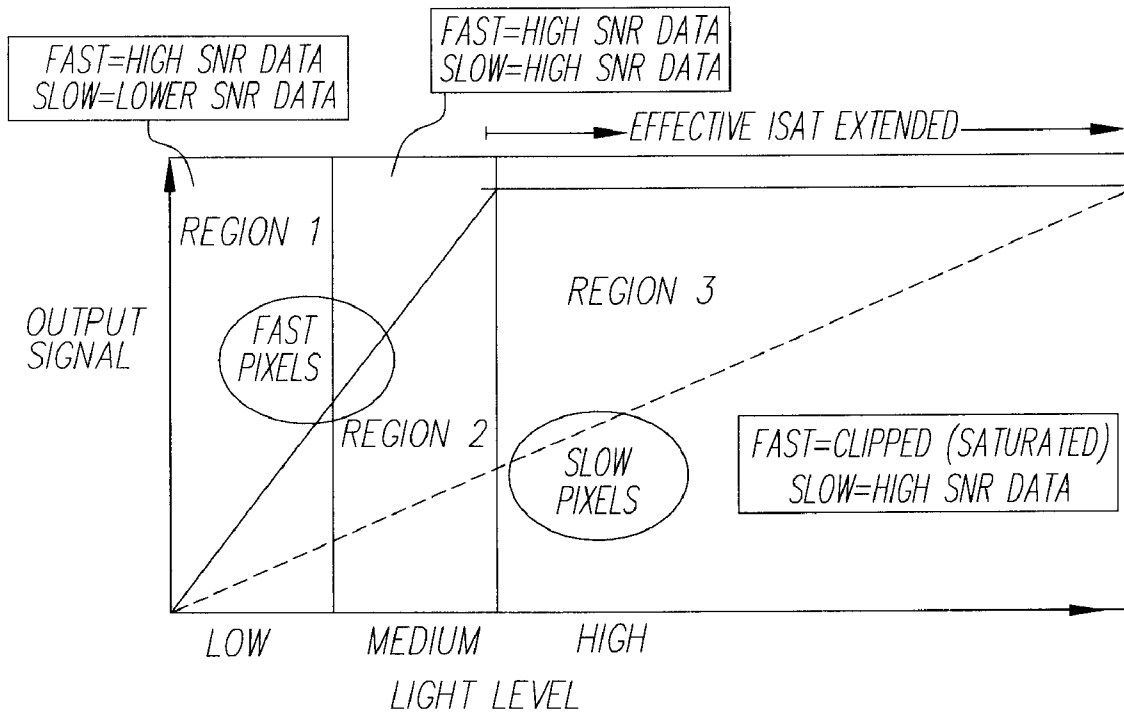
FAST=HIGH SNR DATA
SLOW=LOWER SNR DATA

FAST=HIGH SNR DATA
SLOW=HIGH SNR DATA

EFFECTIVE ISAT EXTENDED

REGION 1

REGION 3

OUTPUT
SIGNAL

FAST
PIXELS

REGION 2

SLOW
PIXELS

FAST=CLIPPED (SATURATED)
SLOW=HIGH SNR DATA

LOW

MEDIUM

HIGH

LIGHT LEVEL